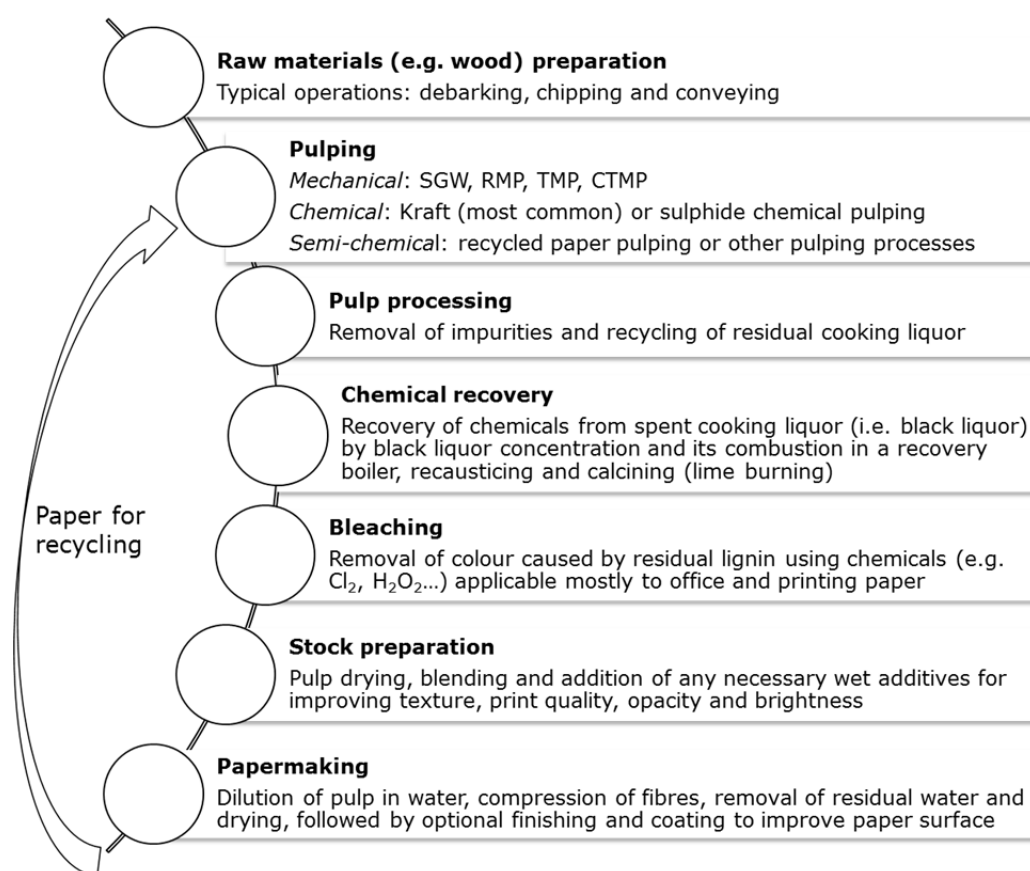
**Raw materials (e.g. wood) preparation**
Typical operations: debarking, chipping and conveying

**Pulping**
*Mechanical*: SGW, RMP, TMP, CTMP
*Chemical*: Kraft (most common) or sulphide chemical pulping
*Semi-chemica*l: recycled paper pulping or other pulping processes

**Pulp processing**
Removal of impurities and recycling of residual cooking liquor

**Chemical recovery**
Recovery of chemicals from spent cooking liquor (i.e. black liquor) by black liquor concentration and its combustion in a recovery boiler, recausticing and calcining (lime burning)

Paper for recycling

**Bleaching**
Removal of colour caused by residual lignin using chemicals (e.g. $Cl_2$, $H_2O_2$…) applicable mostly to office and printing paper

**Stock preparation**
Pulp drying, blending and addition of any necessary wet additives for improving texture, print quality, opacity and brightness

**Papermaking**
Dilution of pulp in water, compression of fibres, removal of residual water and drying, followed by optional finishing and coating to improve paper surface